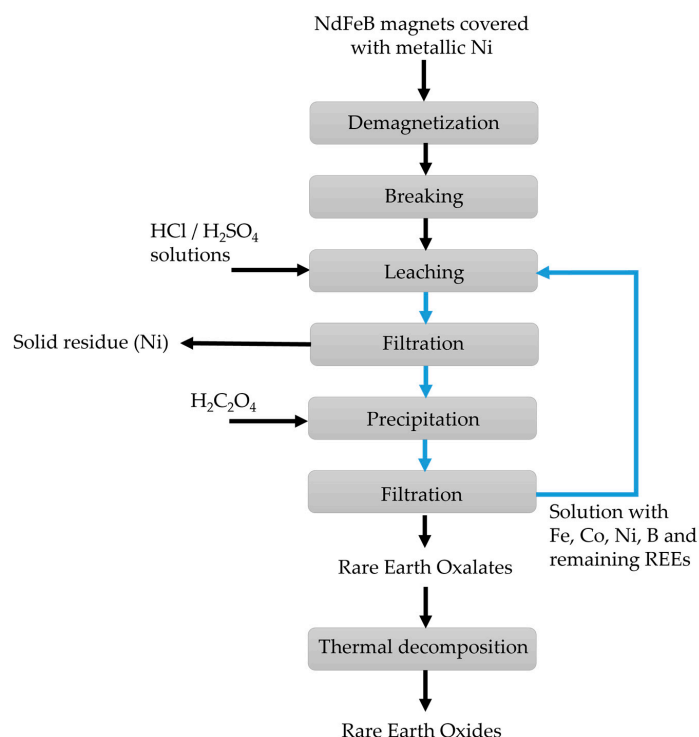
NdFeB magnets covered with metallic Ni

Demagnetization

Breaking

HCl / $H_2SO_4$ solutions

Leaching

Solid residue (Ni)

Filtration

$H_2C_2O_4$

Precipitation

Filtration

Solution with Fe, Co, Ni, B and remaining REEs

Rare Earth Oxalates

Thermal decomposition

Rare Earth Oxides